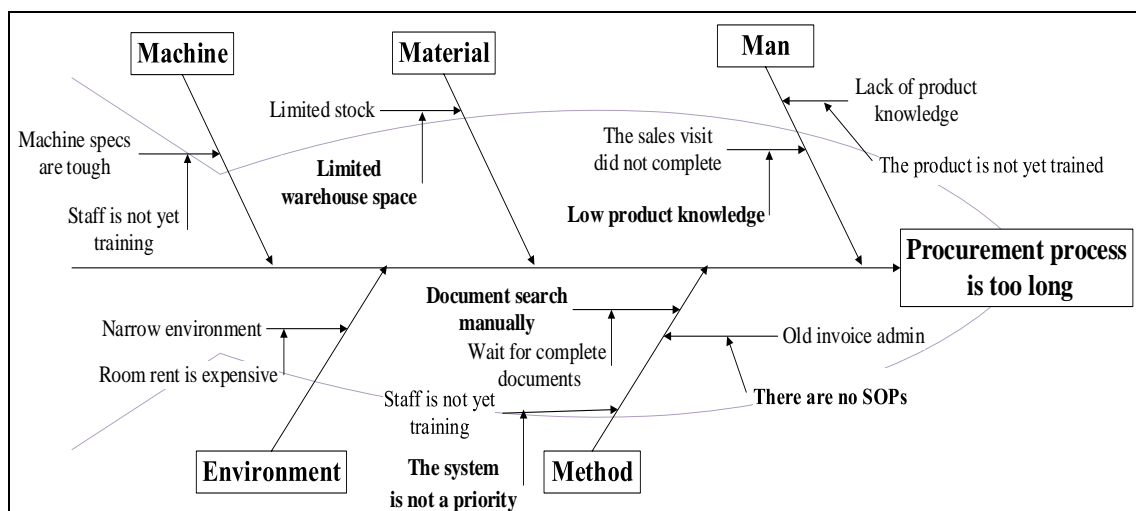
Machine

Material

Man

Limited stock

Lack of product knowledge

Machine specs are tough

The sales visit did not complete

The product is not yet trained

Limited warehouse space

Staff is not yet training

Low product knowledge

Procurement process is too long

Document search manually

Narrow environment

Wait for complete documents

Old invoice admin

Room rent is expensive

Staff is not yet training

There are no SOPs

Environment

The system is not a priority

Method